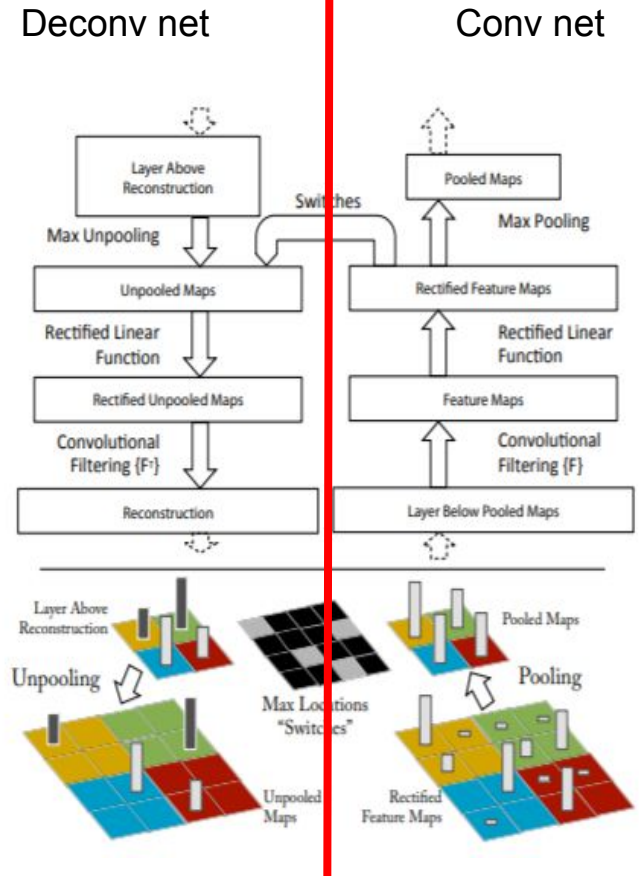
Deconv net

Conv net

Layer Above Reconstruction

Max Unpooling

Unpooled Maps

Rectified Linear Function

Rectified Unpooled Maps

Convolutional Filtering {F$^T$}

Reconstruction

Switches

Pooled Maps

Max Pooling

Rectified Feature Maps

Rectified Linear Function

Feature Maps

Convolutional Filtering {F}

Layer Below Pooled Maps

Layer Above Reconstruction

Unpooling

Max Locations "Switches"

Unpooled Maps

Pooled Maps

Pooling

Rectified Feature Maps